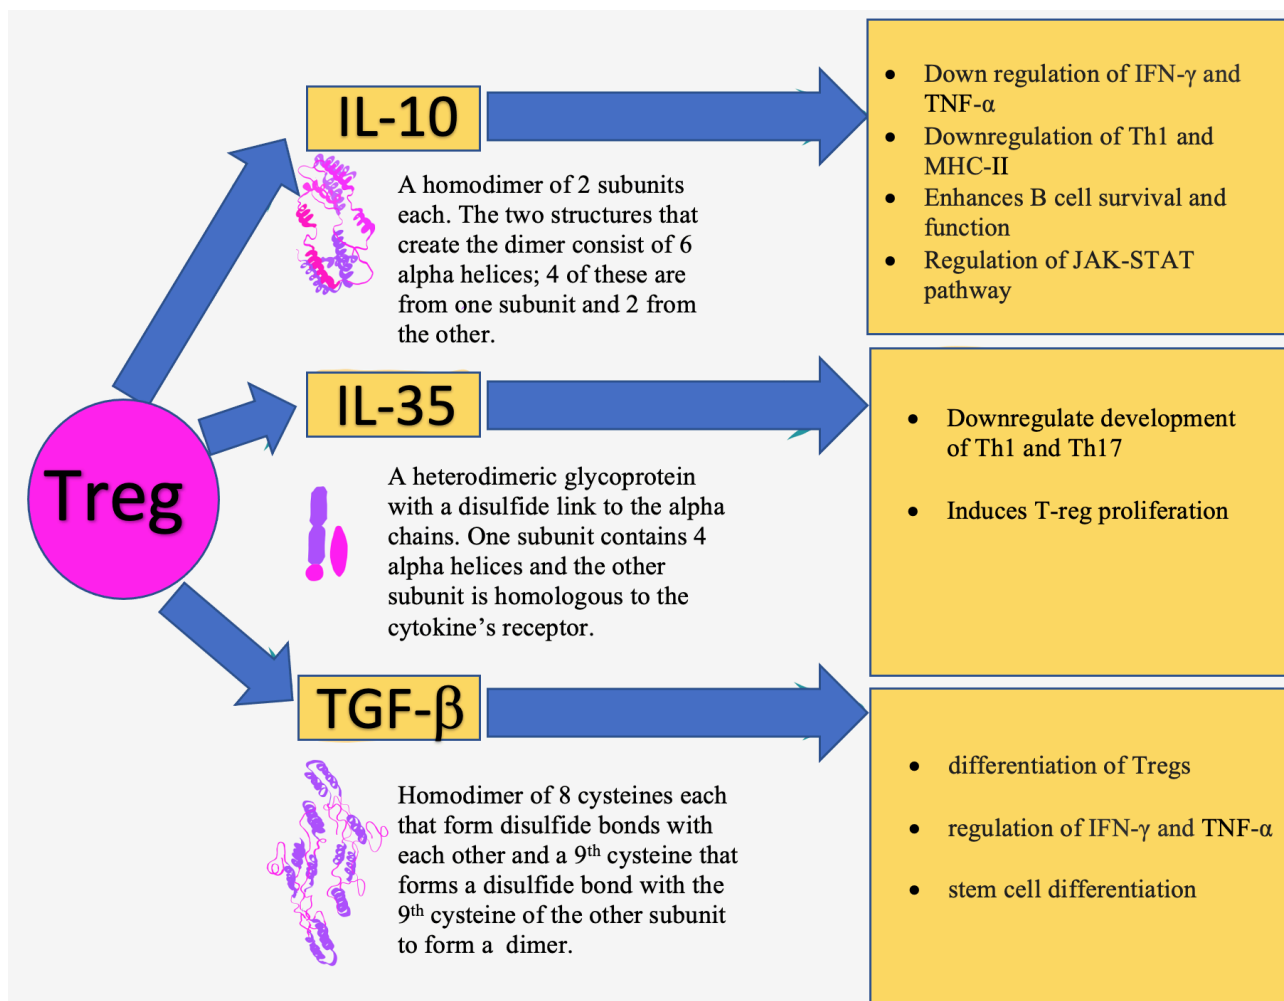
Treg

IL-10

A homodimer of 2 subunits each. The two structures that create the dimer consist of 6 alpha helices; 4 of these are from one subunit and 2 from the other.

- Down regulation of IFN-γ and TNF-α
- Downregulation of Th1 and MHC-II
- Enhances B cell survival and function
- Regulation of JAK-STAT pathway

IL-35

A heterodimeric glycoprotein with a disulfide link to the alpha chains. One subunit contains 4 alpha helices and the other subunit is homologous to the cytokine's receptor.

- Downregulate development of Th1 and Th17
- Induces T-reg proliferation

TGF-β

Homodimer of 8 cysteines each that form disulfide bonds with each other and a 9$^{th}$ cysteine that forms a disulfide bond with the 9$^{th}$ cysteine of the other subunit to form a dimer.

- differentiation of Tregs
- regulation of IFN-γ and TNF-α
- stem cell differentiation